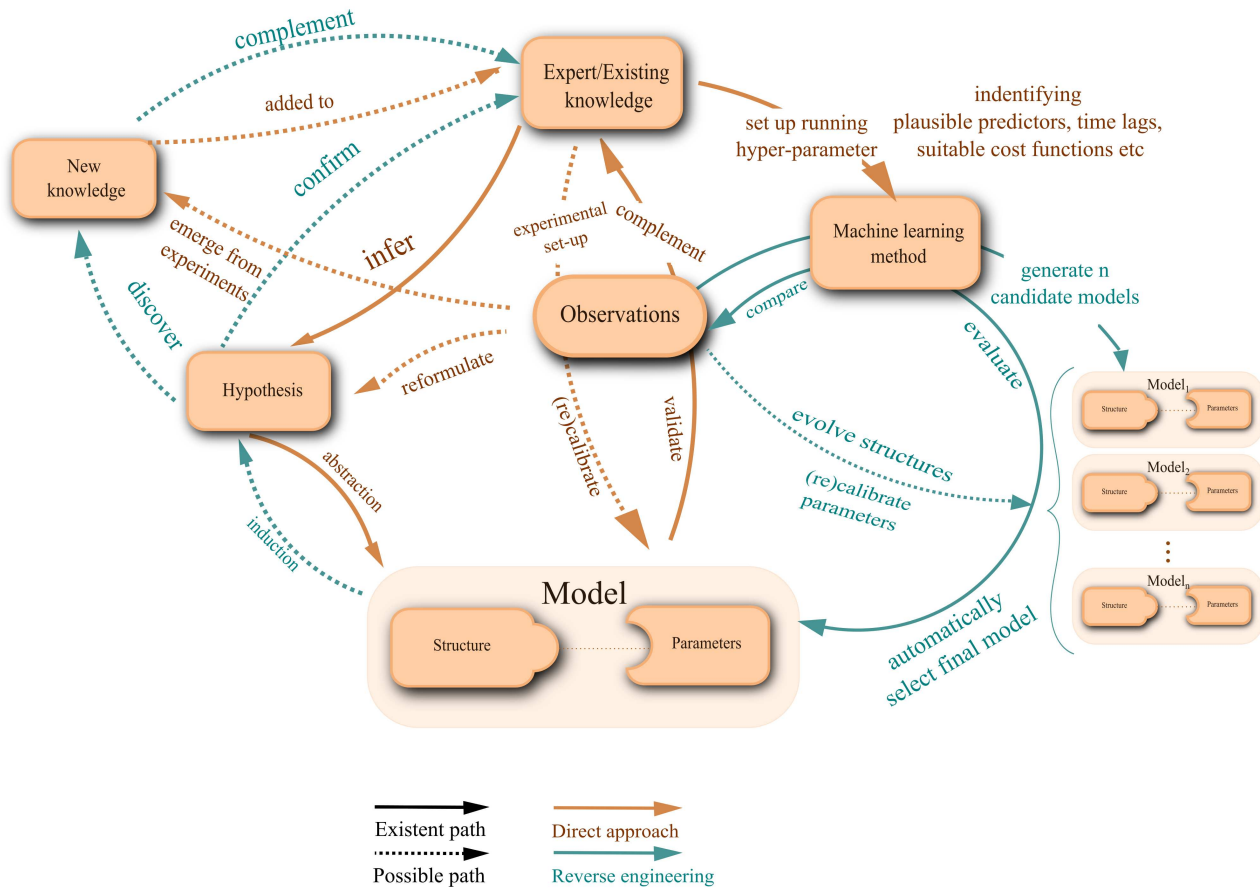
complement

Expert/Existing knowledge

added to

New knowledge

confirm

set up running hyper-parameter

indentifying plausible predictors, time lags, suitable cost functions etc

Machine learning method

generate n candidate models

emerge from experiments

infer

experimental set-up

complement

discover

Observations

compare

evaluate

Hypothesis

reformulate

(re)calibrate

validate

evolve structures

(re)calibrate parameters

Model$_1$
Structure
Parameters

Model$_2$
Structure
Parameters

Model$_n$
Structure
Parameters

abstraction

induction

Model

Structure

Parameters

automatically select final model

Existent path

Possible path

Direct approach

Reverse engineering